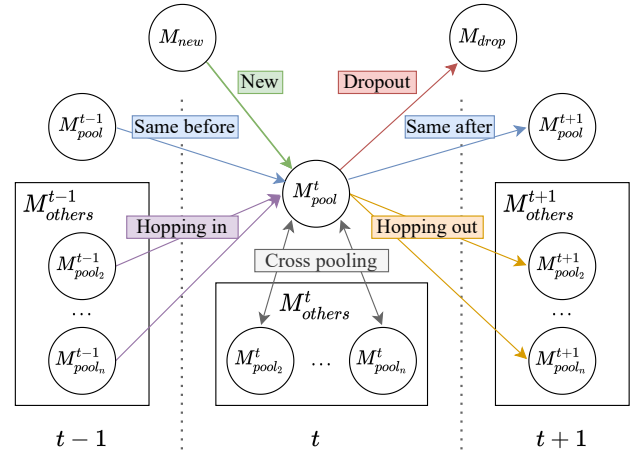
$M_{new}$

$M_{drop}$

New

Dropout

$M_{pool}^{t-1}$

Same before

Same after

$M_{pool}^{t+1}$

$M_{others}^{t-1}$

$M_{pool}^{t}$

$M_{others}^{t+1}$

Hopping in

Hopping out

$M_{pool_2}^{t-1}$

Cross pooling

$M_{pool_2}^{t+1}$

$M_{others}^{t}$

…

…

$M_{pool_n}^{t-1}$

$M_{pool_2}^{t}$

…

$M_{pool_n}^{t}$

$M_{pool_n}^{t+1}$

$t-1$

$t$

$t+1$